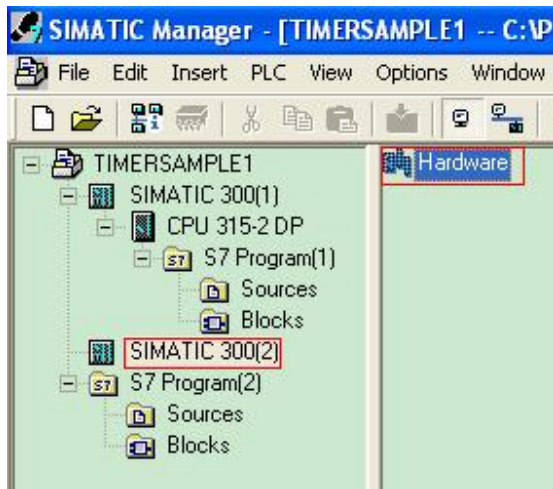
SIMATIC Manager - [TIMERSAMPLE1 -- C:\P

File Edit Insert PLC View Options Window

TIMERSAMPLE1
SIMATIC 300(1)
CPU 315-2 DP
S7 Program(1)
Sources
Blocks
SIMATIC 300(2)
S7 Program(2)
Sources
Blocks

Hardware